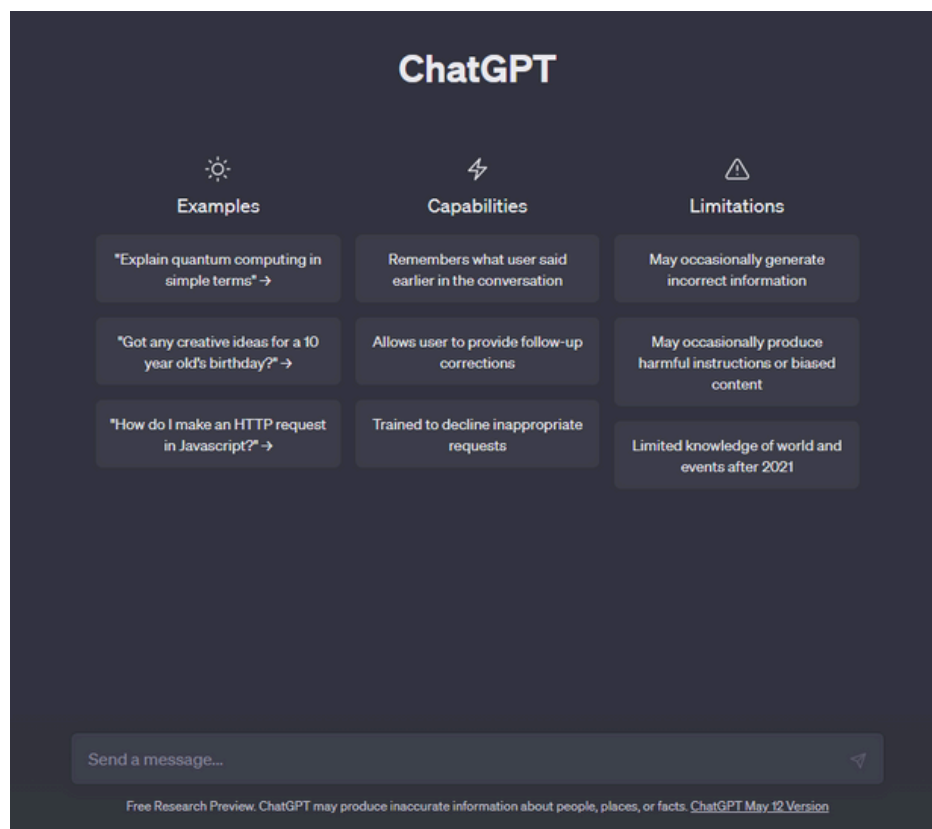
ChatGPT

Examples

"Explain quantum computing in simple terms" →

"Got any creative ideas for a 10 year old's birthday?" →

"How do I make an HTTP request in Javascript?" →

Capabilities

Remembers what user said earlier in the conversation

Allows user to provide follow-up corrections

Trained to decline inappropriate requests

Limitations

May occasionally generate incorrect information

May occasionally produce harmful instructions or biased content

Limited knowledge of world and events after 2021

Send a message...

Free Research Preview. ChatGPT may produce inaccurate information about people, places, or facts. ChatGPT May 12 Version